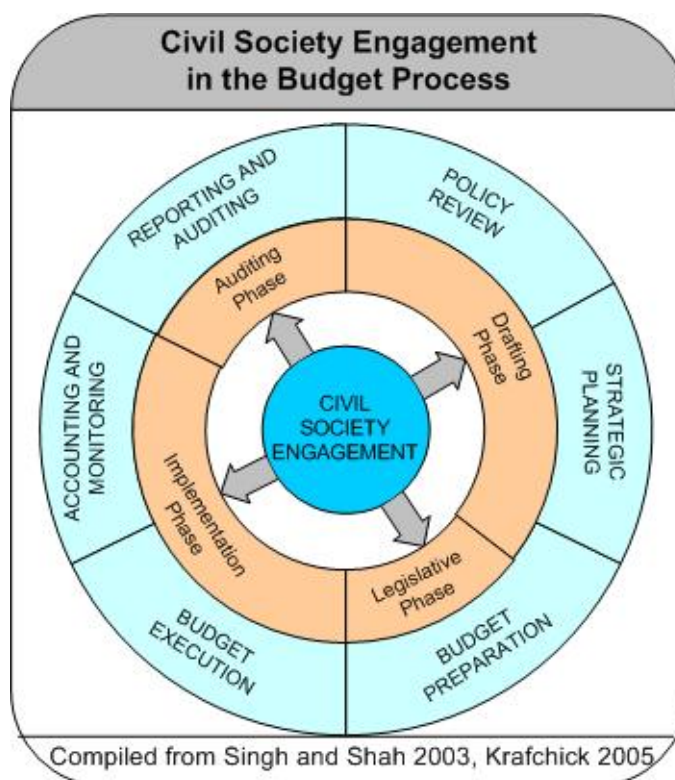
Civil Society Engagement in the Budget Process

REPORTING AND AUDITING

POLICY REVIEW

STRATEGIC PLANNING

BUDGET PREPARATION

BUDGET EXECUTION

ACCOUNTING AND MONITORING

Auditing Phase

Drafting Phase

Legislative Phase

Implementation Phase

CIVIL SOCIETY ENGAGEMENT

Compiled from Singh and Shah 2003, Krafchick 2005